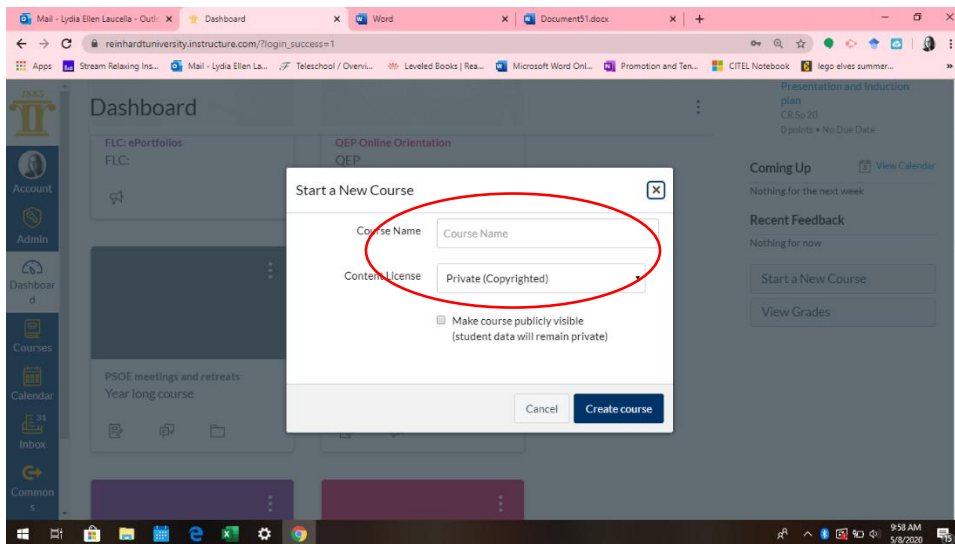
Mail - Lydia Ellen Laucella - Outl ×
Dashboard ×
Word ×
Document51.docx ×
+

reinhardtuniversity.instructure.com/?login_success=1

Apps
Stream Relaxing Ins...
Mail - Lydia Ellen La...
Teleschool / Overvi...
Leveled Books | Rea...
Microsoft Word Onl...
Promotion and Ten...
CITEL Notebook
lego elves summer...

1883

Account
Admin
Dashboard
Courses
Calendar
Inbox
Commons

Dashboard

FLC: ePortfolios
FLC:

QEP Online Orientation
QEP

PSOE meetings and retreats
Year long course

Presentation and Induction plan
CR Sp 20
0 points • No Due Date

Coming Up
View Calendar
Nothing for the next week

Recent Feedback
Nothing for now

Start a New Course
View Grades

Start a New Course

Course Name
Course Name

Content License
Private (Copyrighted)

Make course publicly visible
(student data will remain private)

Cancel
Create course

9:58 AM
5/8/2020
15